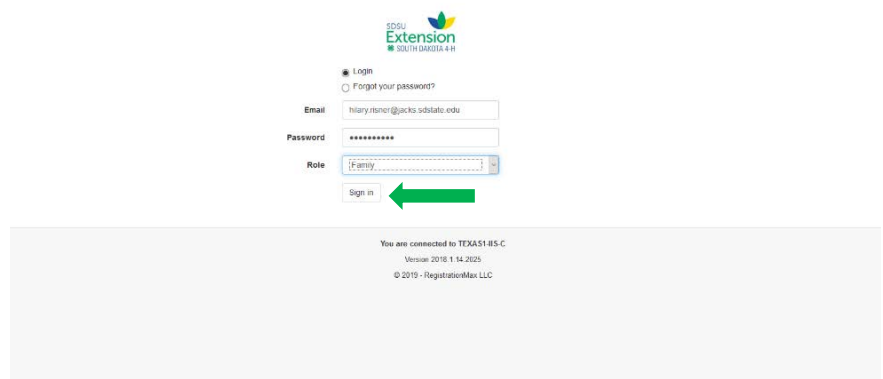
SDSU Extension
SOUTH DAKOTA 4-H

Login
Forgot your password?

Email hilary.risner@jacks.sdstate.edu

Password •••••••••••

Role Family

Sign in

You are connected to TEXAS1-IIS-C

Version 2018.1.14.2025

© 2019 - RegistrationMax LLC